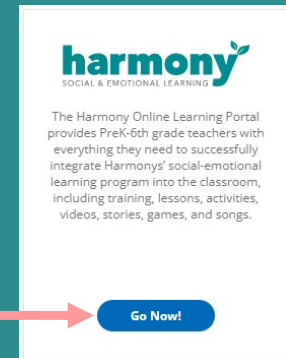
harmony
SOCIAL & EMOTIONAL LEARNING

The Harmony Online Learning Portal provides PreK-6th grade teachers with everything they need to successfully integrate Harmonys' social-emotional learning program into the classroom, including training, lessons, activities, videos, stories, games, and songs.

Go Now!